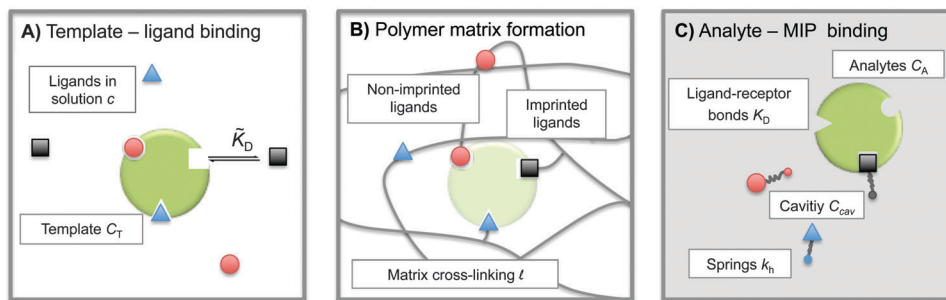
**A)** Template – ligand binding

Ligands in solution $c$

$\tilde{K}_D$

Template $C_T$

**B)** Polymer matrix formation

Non-imprinted ligands

Imprinted ligands

Matrix cross-linking $\ell$

**C)** Analyte – MIP binding

Analytes $C_A$

Ligand-receptor bonds $K_D$

Cavitiy $C_{cav}$

Springs $k_h$